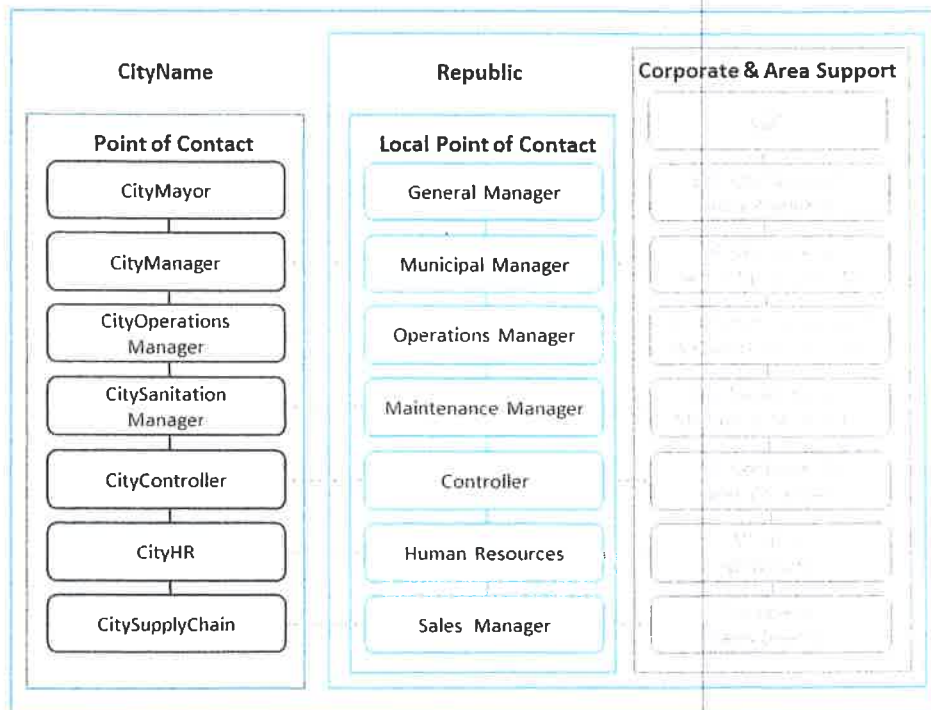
CityName

Point of Contact

CityMayor

CityManager

CityOperations Manager

CitySanitation Manager

CityController

CityHR

CitySupplyChain

Republic

Local Point of Contact

General Manager

Municipal Manager

Operations Manager

Maintenance Manager

Controller

Human Resources

Sales Manager

Corporate & Area Support

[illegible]

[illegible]

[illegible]

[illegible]

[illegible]

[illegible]

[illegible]

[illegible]